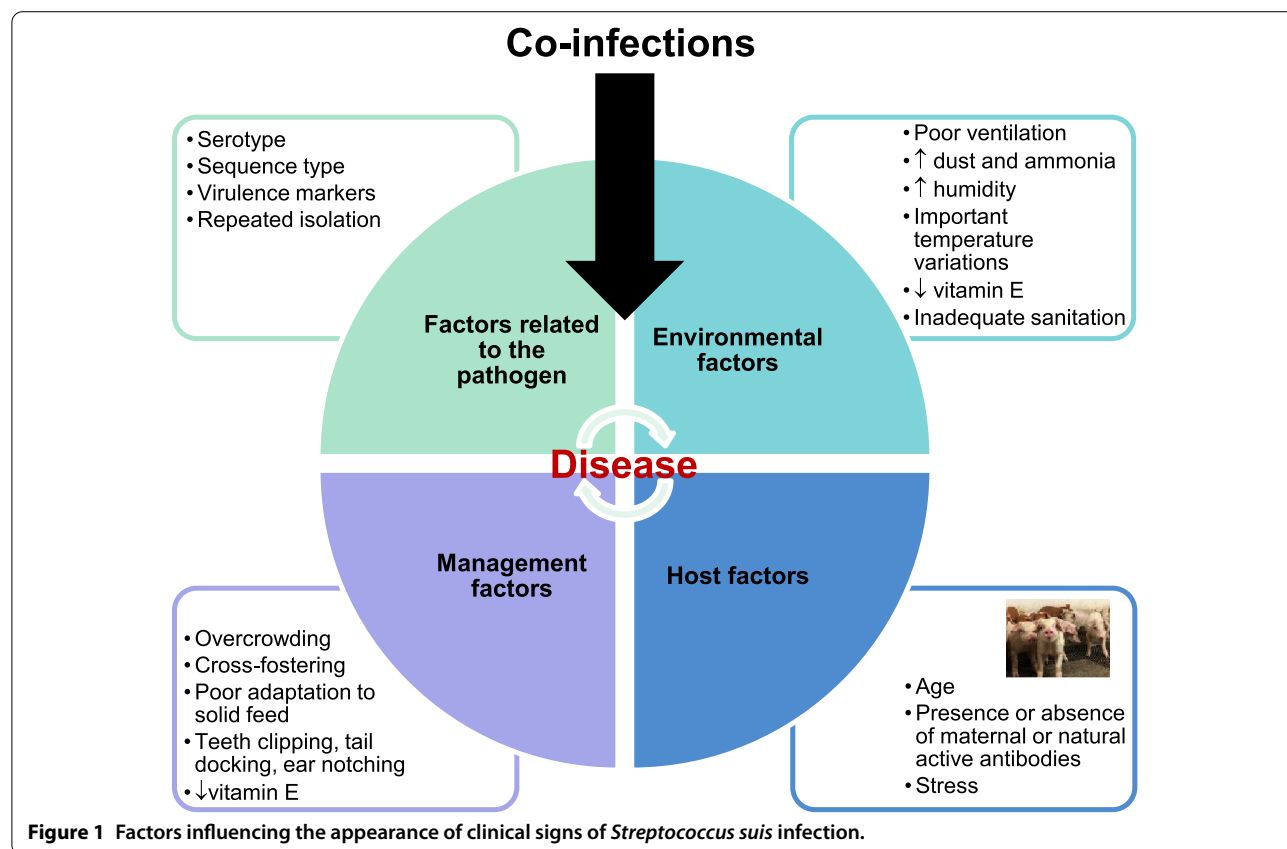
Co-infections

• Serotype
• Sequence type
• Virulence markers
• Repeated isolation

• Poor ventilation
• ↑ dust and ammonia
• ↑ humidity
• Important temperature variations
• ↓ vitamin E
• Inadequate sanitation

Factors related to the pathogen

Environmental factors

Disease

Management factors

Host factors

• Overcrowding
• Cross-fostering
• Poor adaptation to solid feed
• Teeth clipping, tail docking, ear notching
• ↓vitamin E

• Age
• Presence or absence of maternal or natural active antibodies
• Stress

**Figure 1** Factors influencing the appearance of clinical signs of *Streptococcus suis* infection.